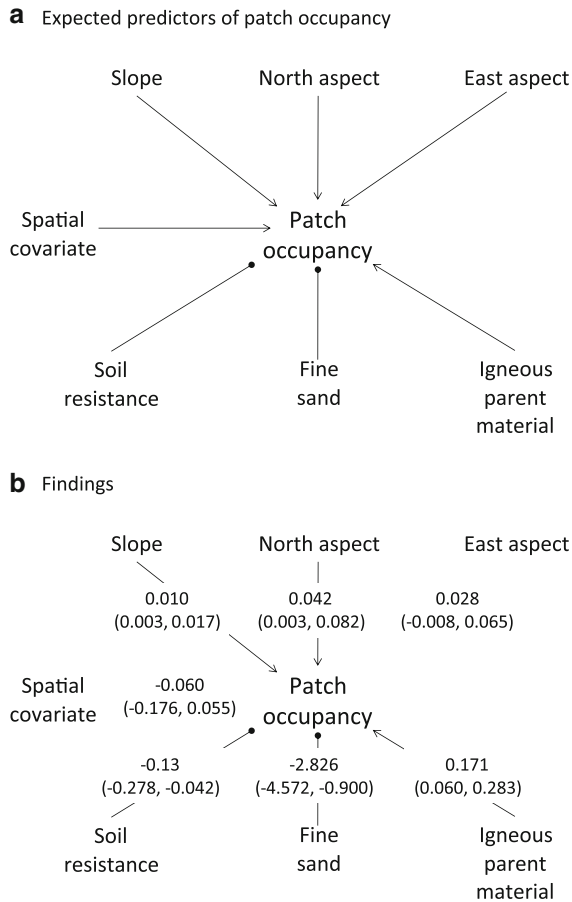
**a** Expected predictors of patch occupancy

Slope

North aspect

East aspect

Spatial covariate

Patch occupancy

Soil resistance

Fine sand

Igneous parent material

**b** Findings

Slope

North aspect

East aspect

0.010 (0.003, 0.017)

0.042 (0.003, 0.082)

0.028 (-0.008, 0.065)

Spatial covariate

-0.060 (-0.176, 0.055)

Patch occupancy

-0.13 (-0.278, -0.042)

-2.826 (-4.572, -0.900)

0.171 (0.060, 0.283)

Soil resistance

Fine sand

Igneous parent material